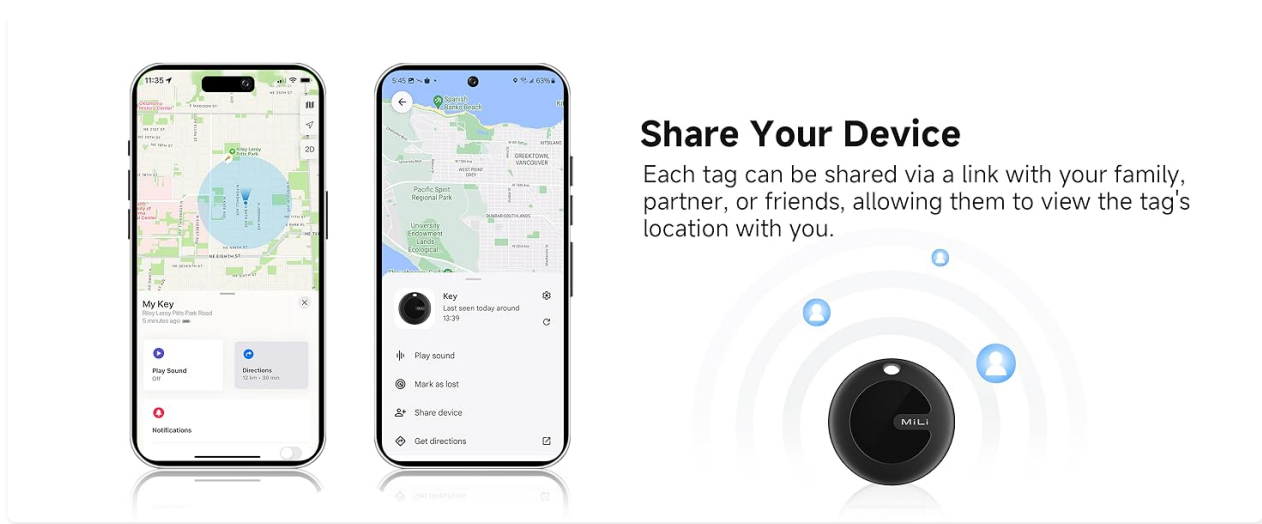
11:35

Riley Lenoy Pitts Park

2D

My Key
Riley Lenoy Pitts Park Road
5 minutes ago

Play Sound
Off

Directions
12 km · 30 min

Notifications

5:45

63%

Spanish Banks Beach

GREEKTOWN, VANCOUVER

WEST POINT GREY

Pacific Spirit Regional Park

DUNBAR-SOUTHLANDS

University Endowment Lands Ecological

Key
Last seen today around 13:39

Play sound

Mark as lost

Share device

Get directions

Share Your Device

Each tag can be shared via a link with your family, partner, or friends, allowing them to view the tag's location with you.

MiLi